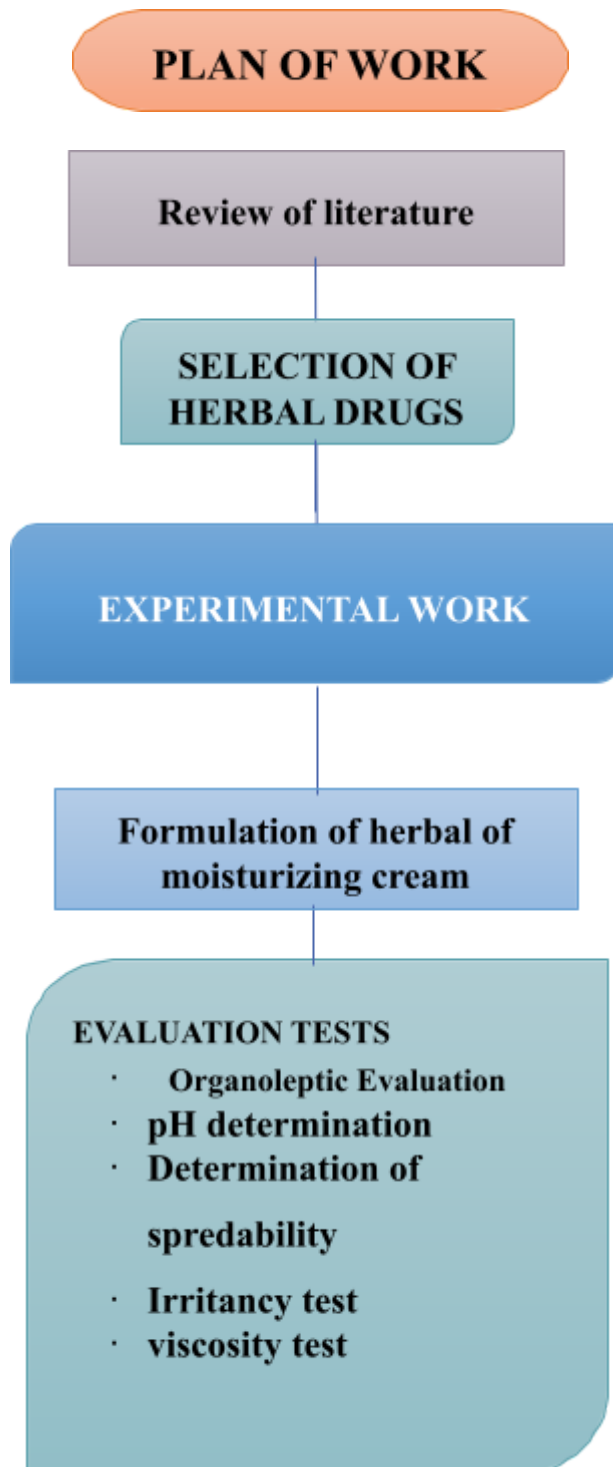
PLAN OF WORK

Review of literature

SELECTION OF HERBAL DRUGS

EXPERIMENTAL WORK

Formulation of herbal of moisturizing cream

EVALUATION TESTS
· Organoleptic Evaluation
· pH determination
· Determination of spredability
· Irritancy test
· viscosity test